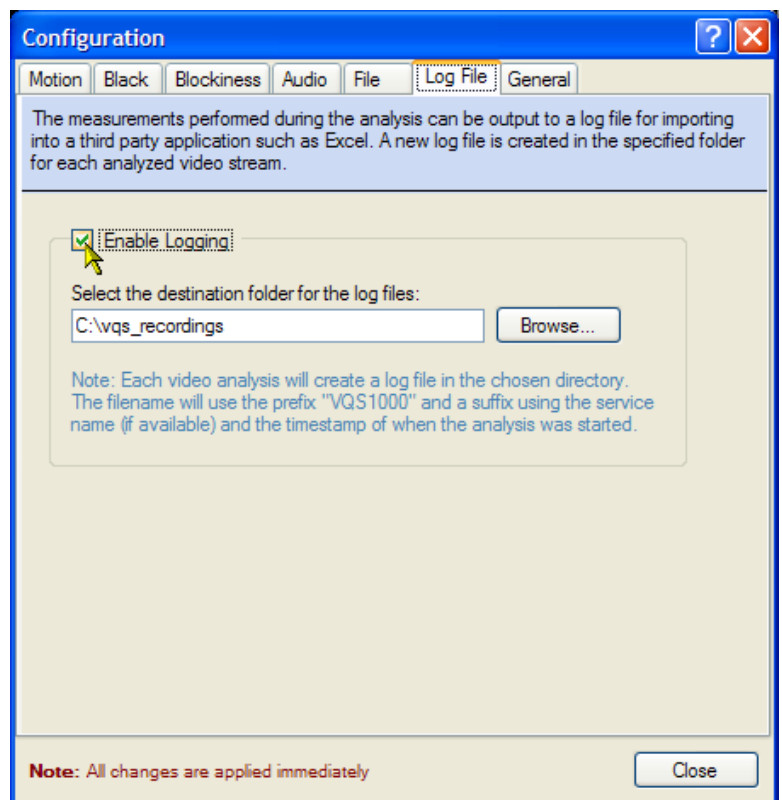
Configuration

?

Motion | Black | Blockiness | Audio | File | Log File | General

The measurements performed during the analysis can be output to a log file for importing into a third party application such as Excel. A new log file is created in the specified folder for each analyzed video stream.

Enable Logging

Select the destination folder for the log files:

C:\vqs_recordings

Browse...

Note: Each video analysis will create a log file in the chosen directory. The filename will use the prefix "VQS1000" and a suffix using the service name (if available) and the timestamp of when the analysis was started.

Note: All changes are applied immediately

Close